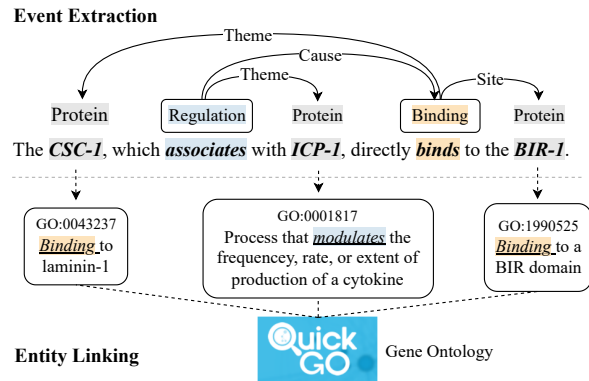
Event Extraction

Theme

Cause

Theme

Site

Protein

Regulation

Protein

Binding

Protein

The *CSC-1*, which *associates* with *ICP-1*, directly *binds* to the *BIR-1*.

GO:0043237
*Binding* to laminin-1

GO:0001817
Process that *modulates* the frequency, rate, or extent of production of a cytokine

GO:1990525
*Binding* to a BIR domain

Entity Linking

QuickGO

Gene Ontology